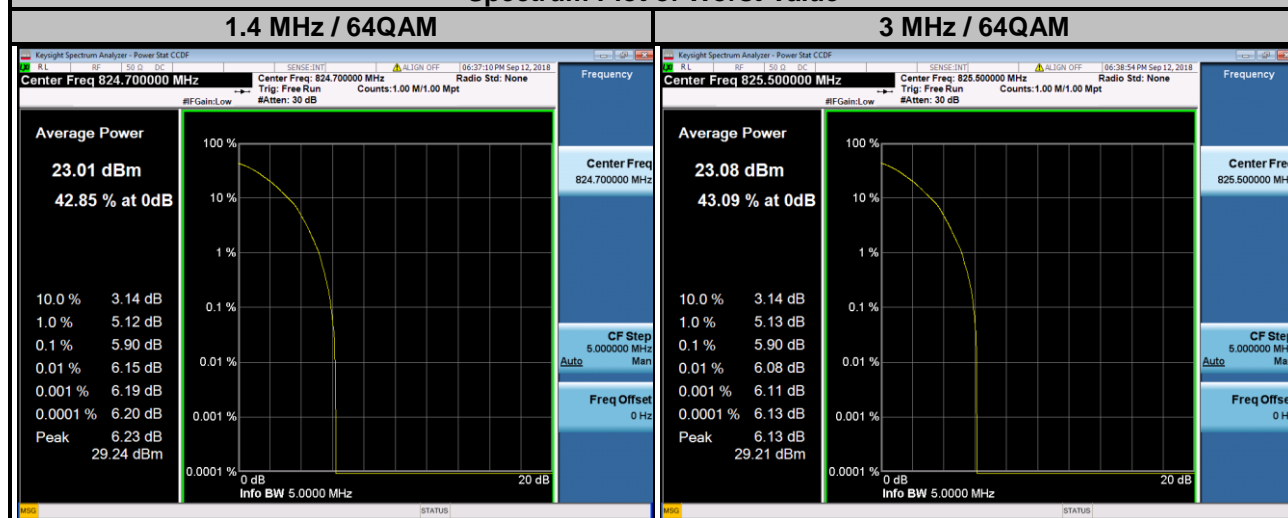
Spectrum Plot of Worst Value

| 1.4 MHz / 64QAM | 3 MHz / 64QAM |
|---|---|

Keysight Spectrum Analyzer - Power Stat CCDF
RL RF 50 Ω DC SENSE:INT ALIGN OFF 06:37:10 PM Sep 12, 2018
Center Freq 824.700000 MHz
Center Freq: 824.700000 MHz Trig: Free Run #Atten: 30 dB #IFGain:Low
Radio Std: None
Counts:1.00 M/1.00 Mpt
Frequency

Average Power
23.01 dBm
42.85 % at 0dB

10.0 % 3.14 dB
1.0 % 5.12 dB
0.1 % 5.90 dB
0.01 % 6.15 dB
0.001 % 6.19 dB
0.0001 % 6.20 dB
Peak 6.23 dB
29.24 dBm

100 %
10 %
1 %
0.1 %
0.01 %
0.001 %
0.0001 %
0 dB
20 dB
Info BW 5.0000 MHz

Center Freq
824.700000 MHz
CF Step
5.000000 MHz
Auto Man
Freq Offset
0 Hz

MSG STATUS

Keysight Spectrum Analyzer - Power Stat CCDF
RL RF 50 Ω DC SENSE:INT ALIGN OFF 06:38:54 PM Sep 12, 2018
Center Freq 825.500000 MHz
Center Freq: 825.500000 MHz Trig: Free Run #Atten: 30 dB #IFGain:Low
Radio Std: None
Counts:1.00 M/1.00 Mpt
Frequency

Average Power
23.08 dBm
43.09 % at 0dB

10.0 % 3.14 dB
1.0 % 5.13 dB
0.1 % 5.90 dB
0.01 % 6.08 dB
0.001 % 6.11 dB
0.0001 % 6.13 dB
Peak 6.13 dB
29.21 dBm

100 %
10 %
1 %
0.1 %
0.01 %
0.001 %
0.0001 %
0 dB
20 dB
Info BW 5.0000 MHz

Center Fre
825.500000 MH
CF Step
5.000000 MH
Auto Ma
Freq Offse
0 H

MSG STATUS